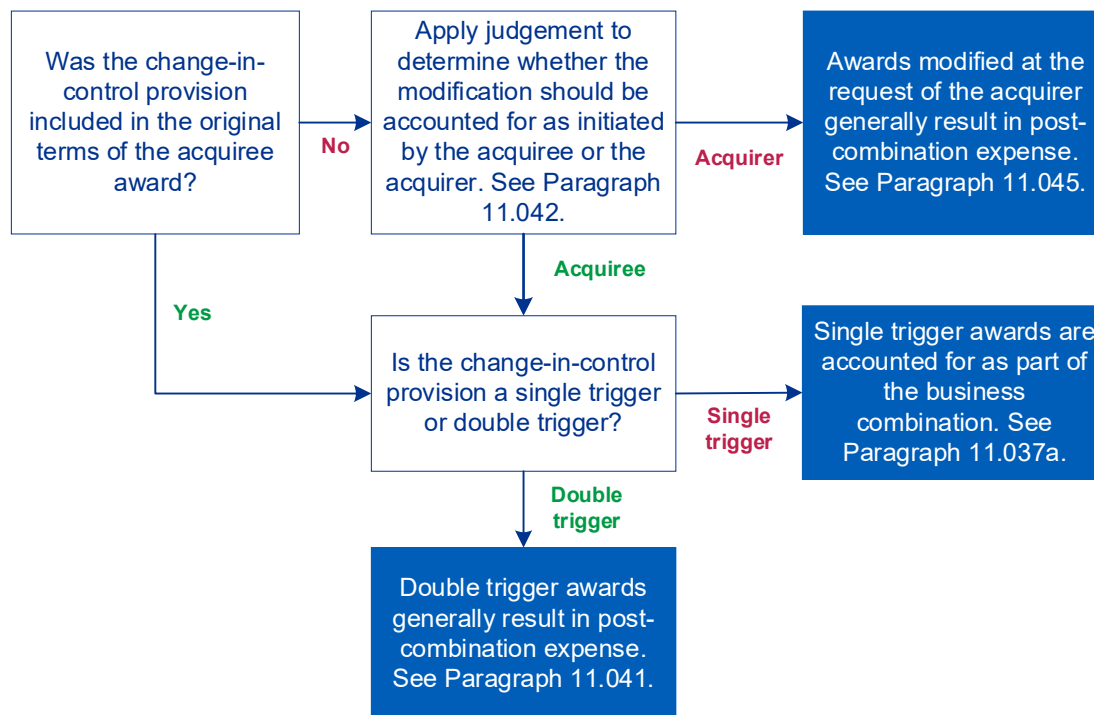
Was the change-in-control provision included in the original terms of the acquiree award?

No

Apply judgement to determine whether the modification should be accounted for as initiated by the acquiree or the acquirer. See Paragraph 11.042.

Acquirer

Awards modified at the request of the acquirer generally result in post-combination expense. See Paragraph 11.045.

Acquiree

Yes

Is the change-in-control provision a single trigger or double trigger?

Single trigger

Single trigger awards are accounted for as part of the business combination. See Paragraph 11.037a.

Double trigger

Double trigger awards generally result in post-combination expense. See Paragraph 11.041.